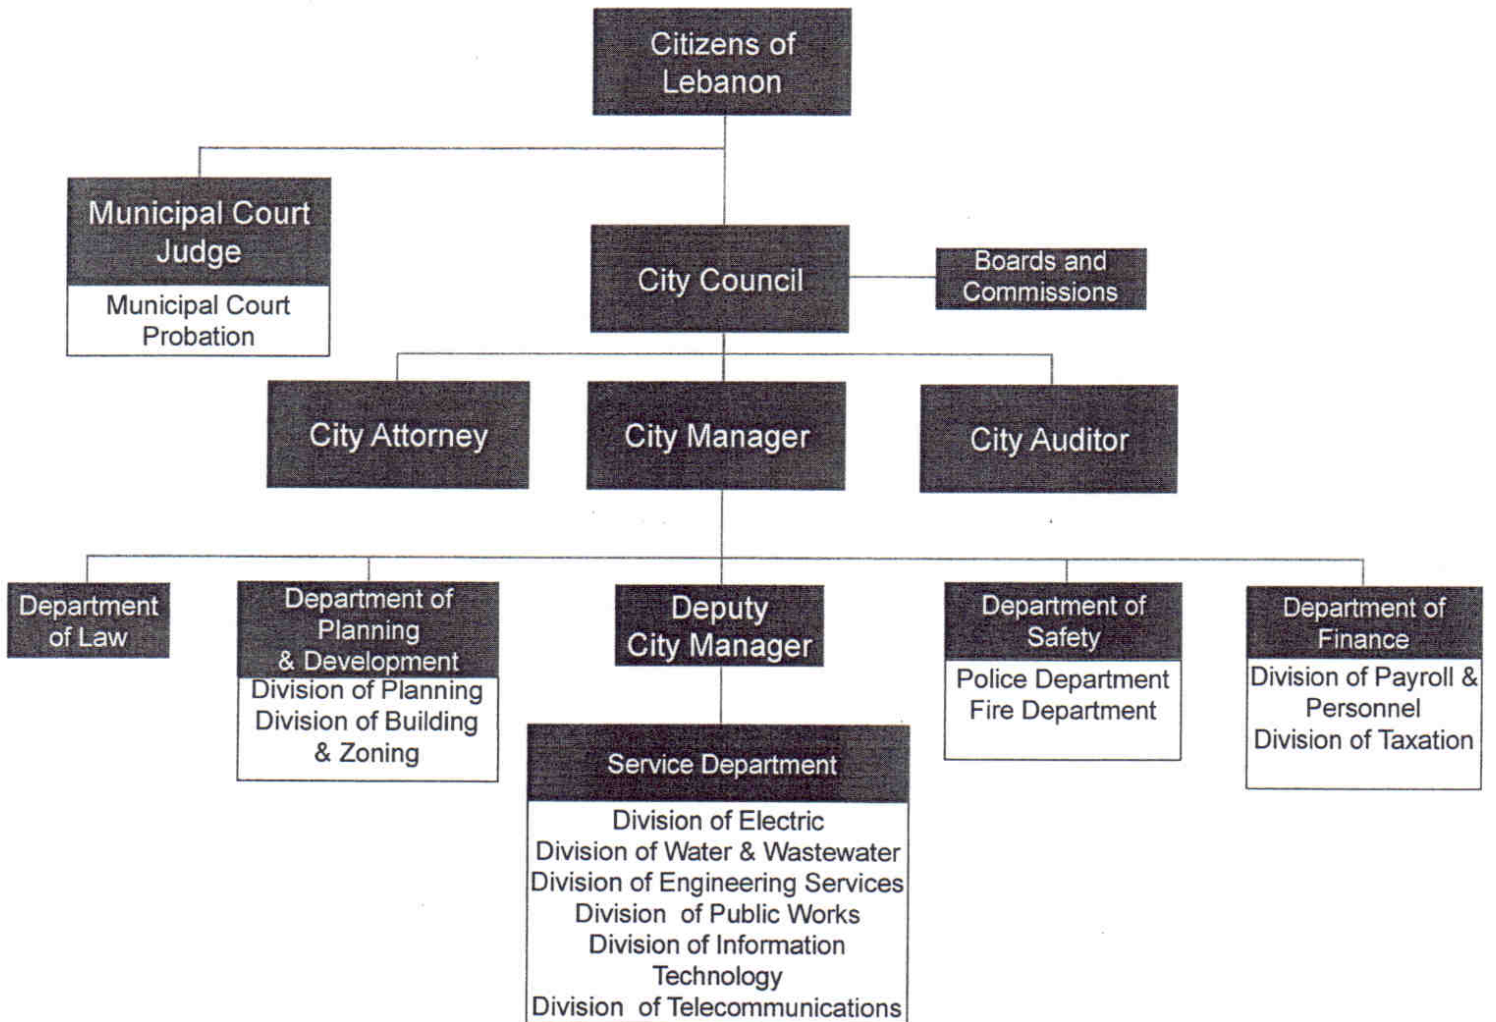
Citizens of Lebanon

Municipal Court Judge

Municipal Court Probation

City Council

Boards and Commissions

City Attorney

City Manager

City Auditor

Department of Law

Department of Planning & Development

Division of Planning
Division of Building & Zoning

Deputy City Manager

Service Department

Division of Electric
Division of Water & Wastewater
Division of Engineering Services
Division of Public Works
Division of Information Technology
Division of Telecommunications

Department of Safety

Police Department
Fire Department

Department of Finance

Division of Payroll & Personnel
Division of Taxation